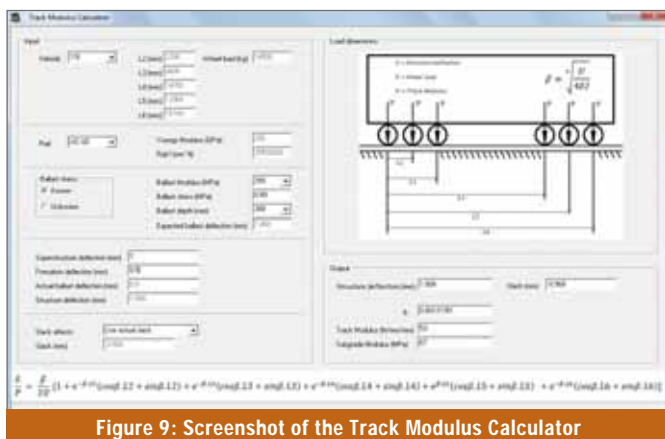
Track Modulus Calculator

Input

Vehicle

L2 (mm)
L3 (mm)
L4 (mm)
L5 (mm)
L6 (mm)

Wheel load (kg)

Rail

Youngs Modulus (MPa)
Rail I (mm^4)

Ballast stress
Known
Unknown

Ballast Modulus (MPa)
Ballast stress (MPa)
Ballast depth (mm)
Expected ballast deflection (mm)

Superstructure deflection (mm)
Formation deflection (mm)
Actual ballast deflection (mm)
Structure deflection (mm)

Slack effects
Slack (mm)

Load dimensions

Output

Structure deflection (mm)
Slack (mm)
$\beta$
Track Modulus (N/mm/mm)
Subgrade Modulus (MPa)

$\frac{\delta}{P} = \frac{\beta}{2k}[1 + e^{-\beta L2}(\cos\beta.L2 + \sin\beta.L2) + e^{-\beta L3}(\cos\beta.L3 + \sin\beta.L3) + e^{-\beta L4}(\cos\beta.L4 + \sin\beta.L4) + e^{-\beta L5}(\cos\beta.L5 + \sin\beta.L5) + e^{-\beta L6}(\cos\beta.L6 + \sin\beta.L6)]$

Figure 9: Screenshot of the Track Modulus Calculator